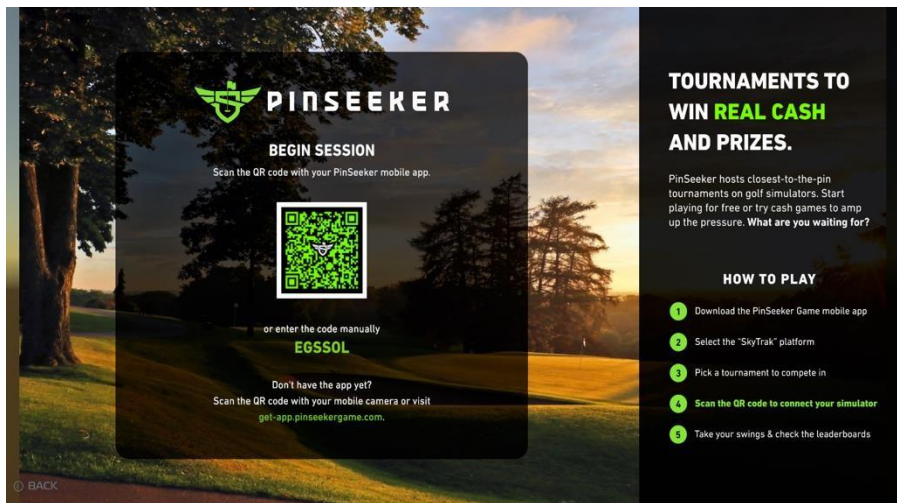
PINSEEKER

BEGIN SESSION

Scan the QR code with your PinSeeker mobile app.

or enter the code manually

EGSSOL

Don't have the app yet?
Scan the QR code with your mobile camera or visit
get-app.pinseekergame.com.

TOURNAMENTS TO WIN REAL CASH AND PRIZES.

PinSeeker hosts closest-to-the-pin tournaments on golf simulators. Start playing for free or try cash games to amp up the pressure. What are you waiting for?

HOW TO PLAY

1 Download the PinSeeker Game mobile app

2 Select the "SkyTrak" platform

3 Pick a tournament to compete in

4 Scan the QR code to connect your simulator

5 Take your swings & check the leaderboards

BACK